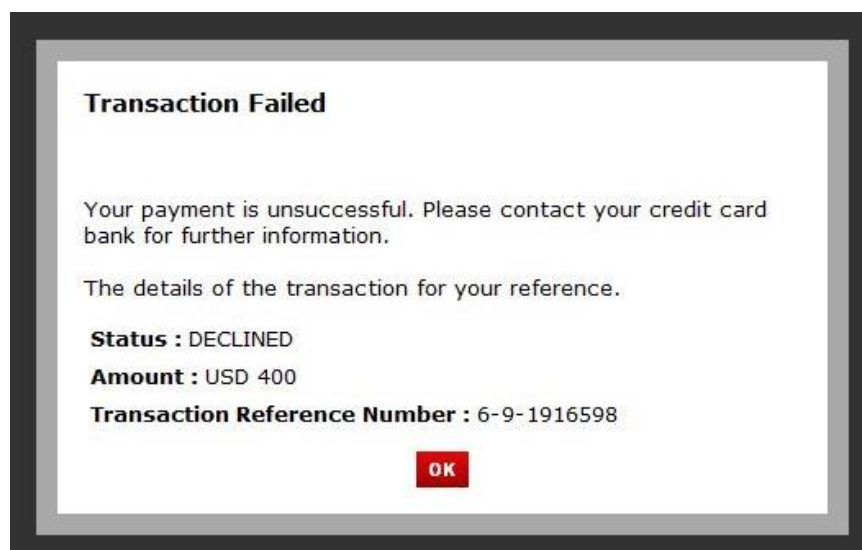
Transaction Failed

Your payment is unsuccessful. Please contact your credit card bank for further information.

The details of the transaction for your reference.

Status : DECLINED

Amount : USD 400

Transaction Reference Number : 6-9-1916598

OK